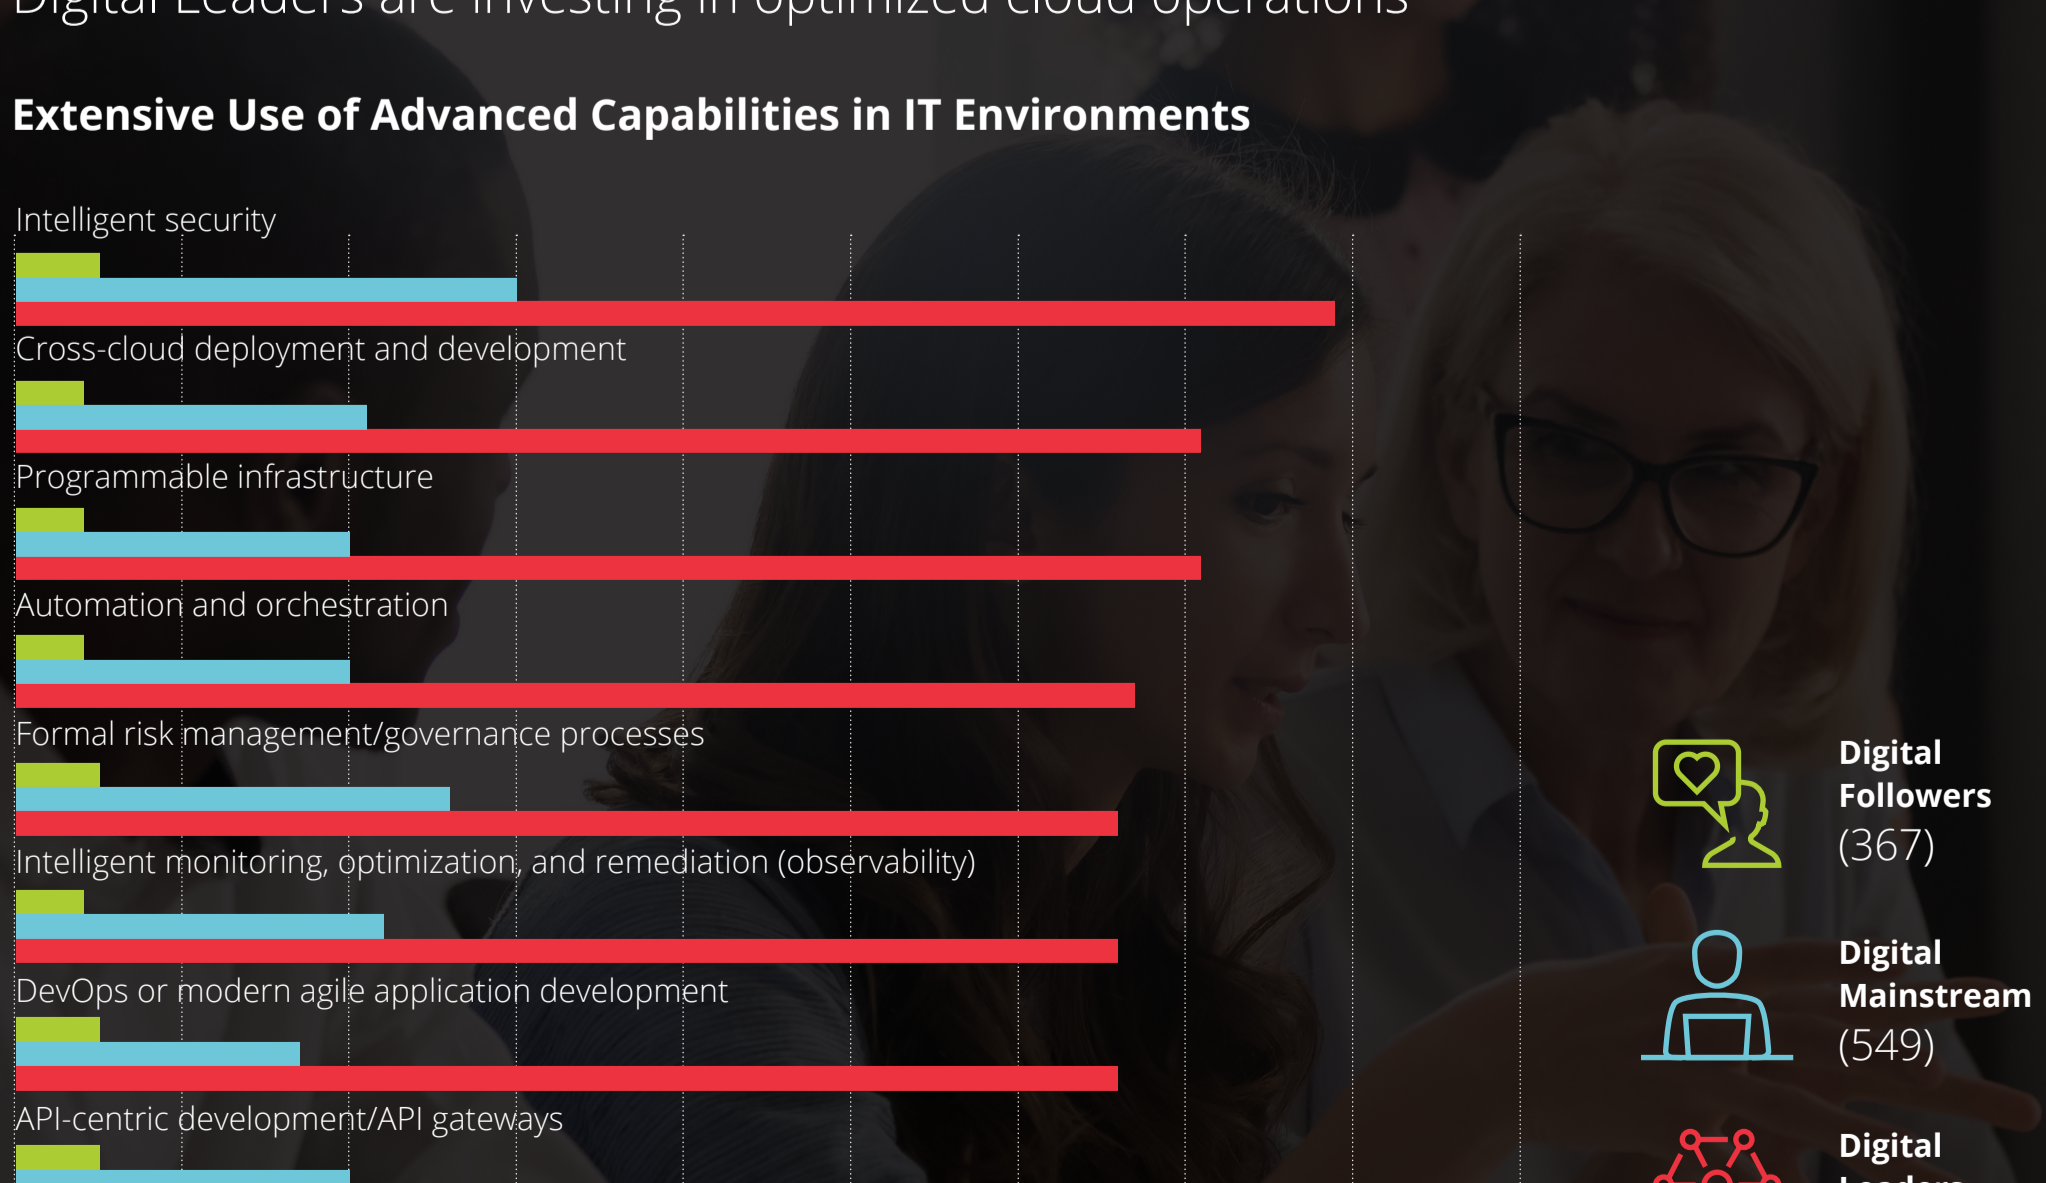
Digital Leaders are investing in optimized cloud operations

Extensive Use of Advanced Capabilities in IT Environments

Intelligent security

Cross-cloud deployment and development

Programmable infrastructure

Automation and orchestration

Formal risk management/governance processes

Intelligent monitoring, optimization, and remediation (observability)

DevOps or modern agile application development

API-centric development/API gateways

Digital Followers (367)

Digital Mainstream (549)

Digital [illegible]